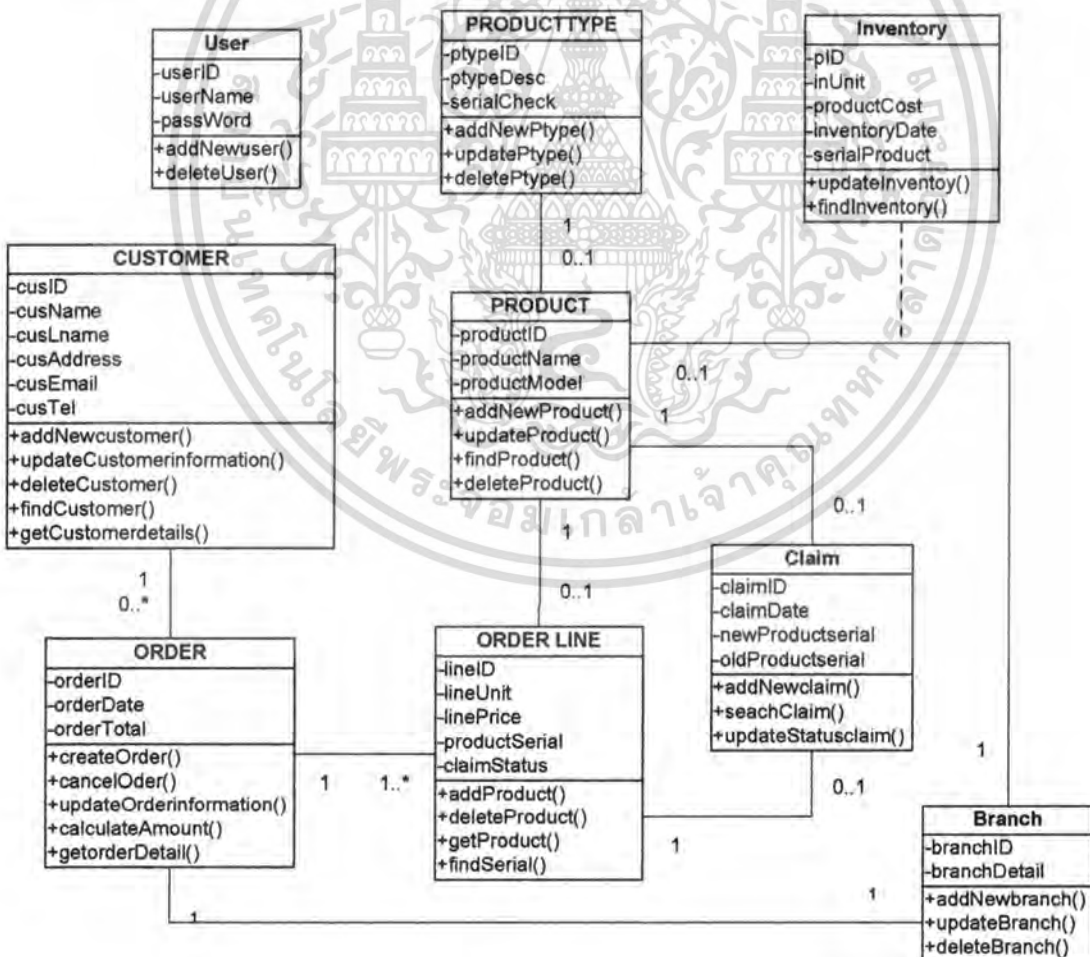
User
-userID
-userName
-passWord
+addNewuser()
+deleteUser()

PRODUCTTYPE
-ptypeID
-ptypeDesc
-serialCheck
+addNewPtype()
+updatePtype()
+deletePtype()

Inventory
-pID
-inUnit
-productCost
-InventoryDate
-serialProduct
+updateInventoy()
+findInventory()

1
0..1

CUSTOMER
-cusID
-cusName
-cusLname
-cusAddress
-cusEmail
-cusTel
+addNewcustomer()
+updateCustomerinformation()
+deleteCustomer()
+findCustomer()
+getCustomerdetails()

PRODUCT
-productID
-productName
-productModel
+addNewProduct()
+updateProduct()
+findProduct()
+deleteProduct()

0..1
1

0..1

1
0..*

1
0..1

Claim
-claimID
-claimDate
-newProductserial
-oldProductserial
+addNewclaim()
+seachClaim()
+updateStatusclaim()

ORDER
-orderID
-orderDate
-orderTotal
+createOrder()
+cancelOder()
+updateOrderinformation()
+calculateAmount()
+getorderDetail()

1 1..*

ORDER LINE
-lineID
-lineUnit
-linePrice
-productSerial
-claimStatus
+addProduct()
+deleteProduct()
+getProduct()
+findSerial()

0..1
1

1

Branch
-branchID
-branchDetail
+addNewbranch()
+updateBranch()
+deleteBranch()

1
1